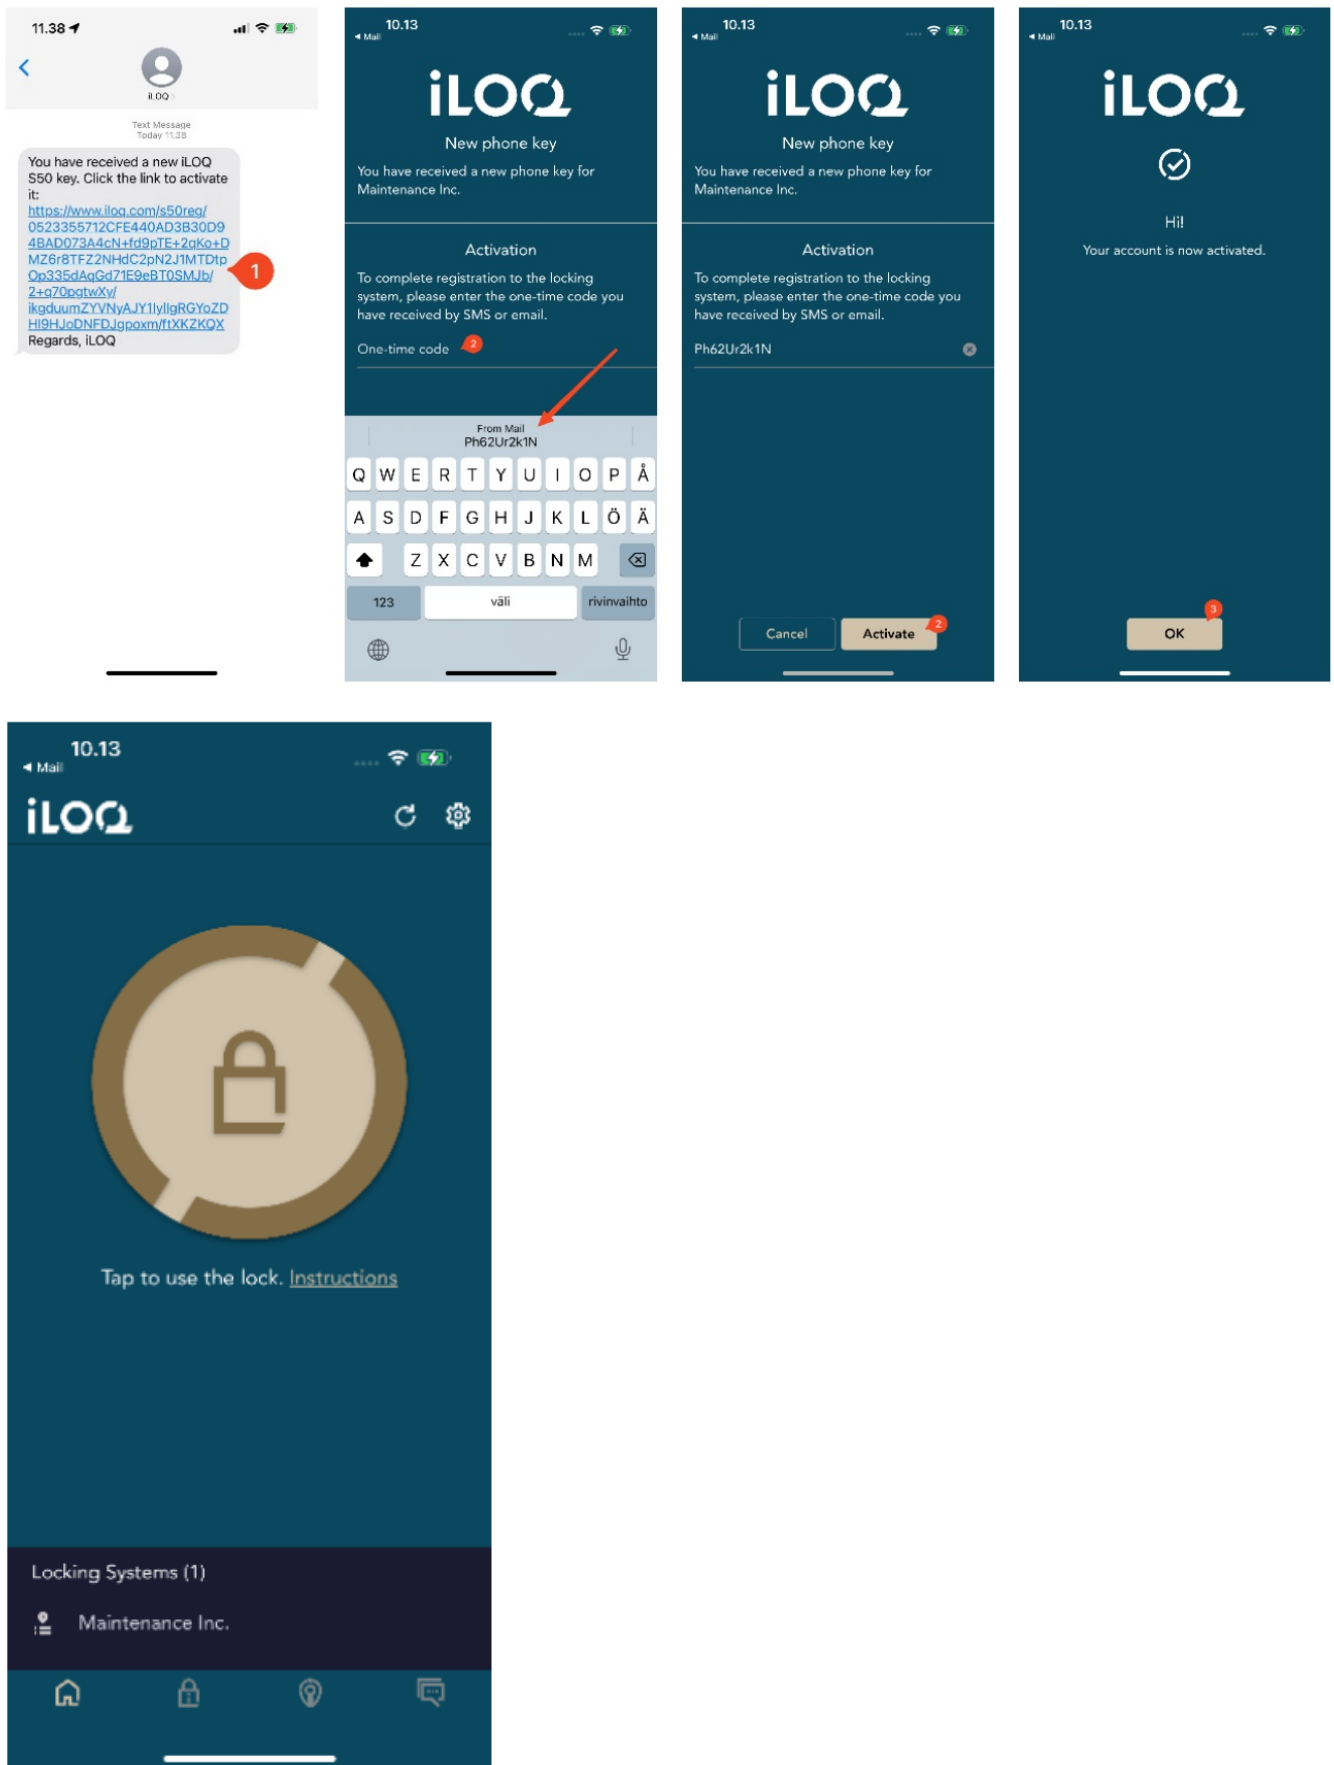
11.38

iLOQ

Text Message
Today 11.38

You have received a new iLOQ S50 key. Click the link to activate it: https://www.iloq.com/s50reg/0523355712CFE440AD3B30D94BAD073A4cN+fd9pTE+2qKo+DMZ6r8TFZ2NHdC2pN2J1MTDtpOp335dAqGd71E9eBT0SMJb/2+q70pqtwXy/ikgduumZYVNyAJY1lyllgRGYoZDHI9HJoDNFDJgpoxm/ftXKZKQX
Regards, iLOQ

1

10.13
◂ Mail

iLOQ

New phone key

You have received a new phone key for Maintenance Inc.

Activation

To complete registration to the locking system, please enter the one-time code you have received by SMS or email.

One-time code 2

From Mail
Ph62Ur2k1N

Q W E R T Y U I O P Å
A S D F G H J K L Ö Ä
Z X C V B N M
123 väli rivinvaihto

10.13
◂ Mail

iLOQ

New phone key

You have received a new phone key for Maintenance Inc.

Activation

To complete registration to the locking system, please enter the one-time code you have received by SMS or email.

Ph62Ur2k1N

Cancel Activate 2

10.13
◂ Mail

iLOQ

Hi!

Your account is now activated.

3
OK

10.13
◂ Mail

iLOQ

Tap to use the lock. Instructions

Locking Systems (1)

Maintenance Inc.